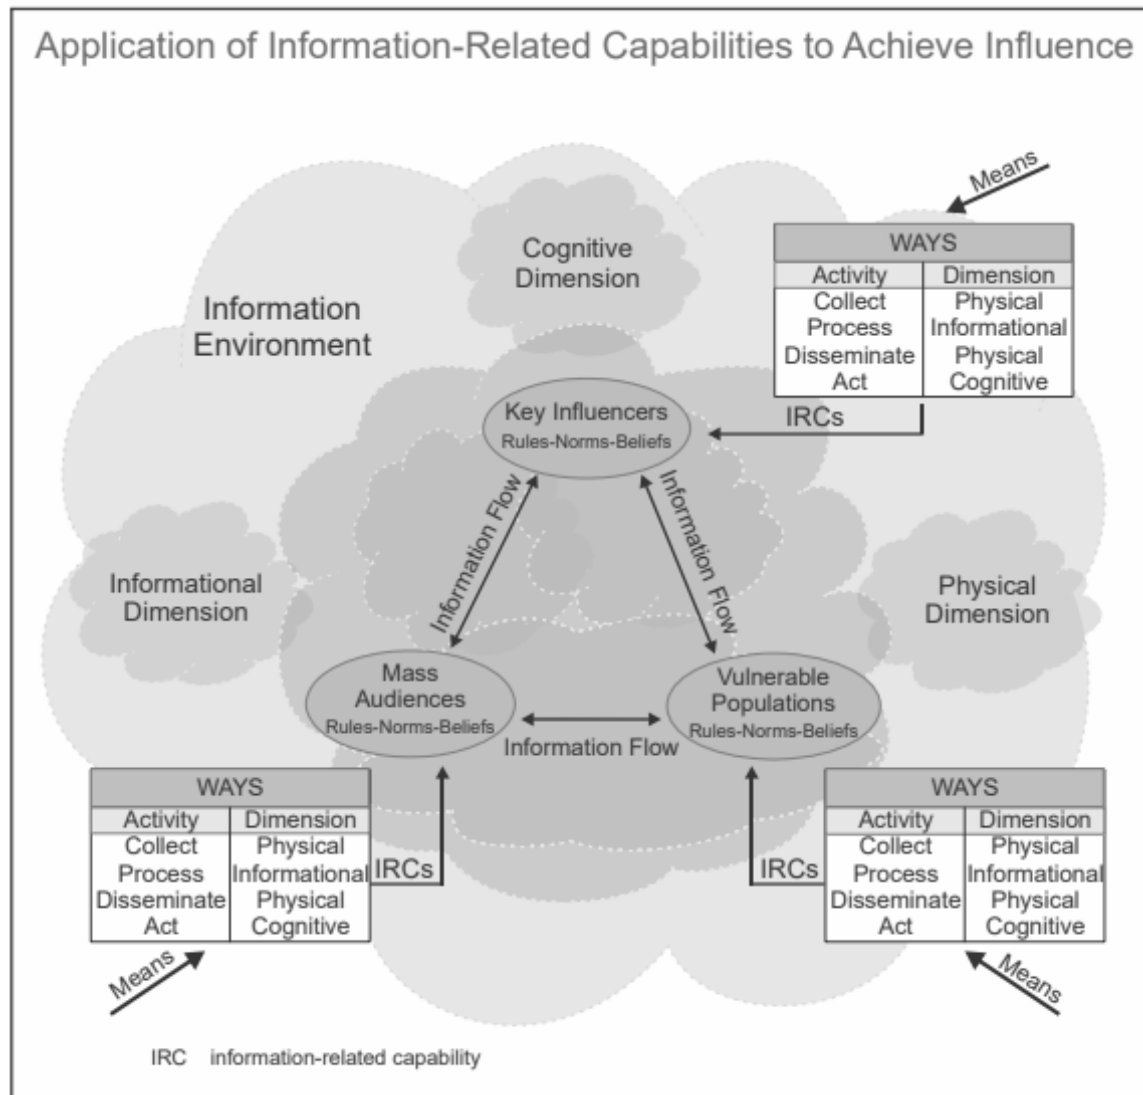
Application of Information-Related Capabilities to Achieve Influence

Means

| WAYS | |
|---|---|
| Activity | Dimension |
| Collect | Physical |
| Process | Informational |
| Disseminate | Physical |
| Act | Cognitive |

Cognitive Dimension

Information Environment

IRCs

Key Influencers
Rules-Norms-Beliefs

Information Flow

Information Flow

Informational Dimension

Physical Dimension

Mass Audiences
Rules-Norms-Beliefs

Information Flow

Vulnerable Populations
Rules-Norms-Beliefs

| WAYS | |
|---|---|
| Activity | Dimension |
| Collect | Physical |
| Process | Informational |
| Disseminate | Physical |
| Act | Cognitive |

IRCs

IRCs

| WAYS | |
|---|---|
| Activity | Dimension |
| Collect | Physical |
| Process | Informational |
| Disseminate | Physical |
| Act | Cognitive |

Means

Means

IRC information-related capability